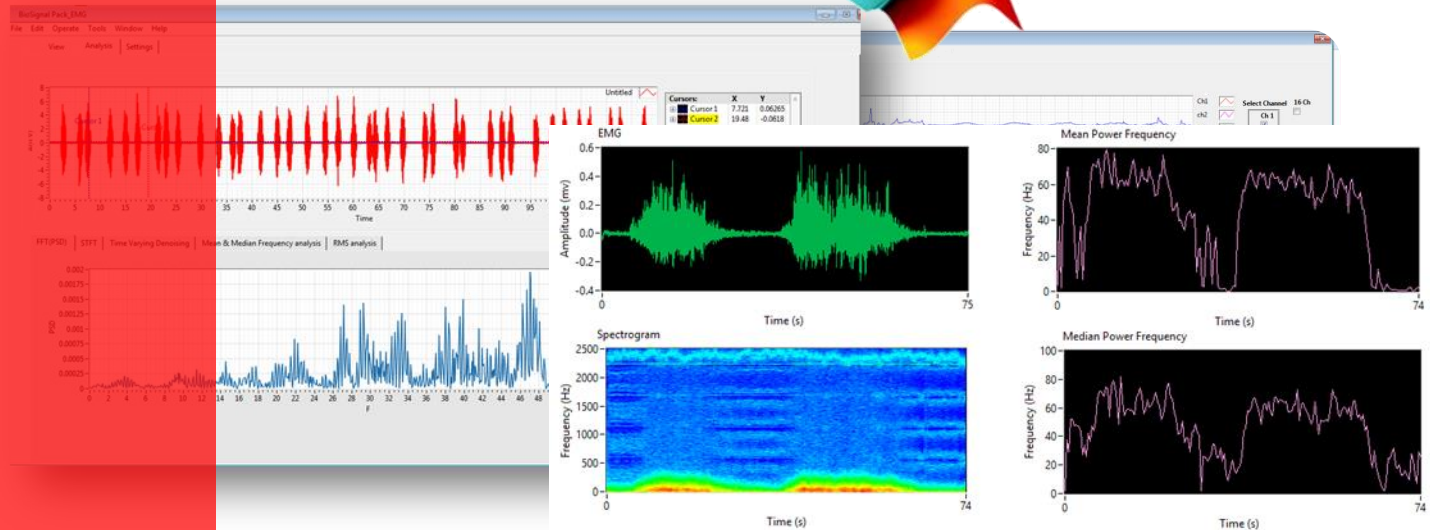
BioSignal Pack_EMG
File Edit Operate Tools Window Help
View Analysis Settings

Untitled
Cursors: X Y
Cursor 1 7.721 0.06265
Cursor 2 19.48 -0.0618

Cursor 1
Time
0 5 10 15 20 25 30 35 40 45 50 55 60 65 70 75 80 85 90 95

FFT(PSD) STFT Time Varying Denoising Mean & Median Frequency analysis RMS analysis

PSD
0.002
0.00175
0.0015
0.00125
0.001
0.00075
0.0005
0.00025
0
0 2 4 6 8 10 12 14 16 18 20 22 24 26 28 30 32 34 36 38 40 42 44 46 48
f

Ch1
ch2
Select Channel
16 Ch
Ch 1

EMG
Amplitude (mv)
0.6
0.4
0.2
0.0
-0.2
-0.4
0
75
Time (s)

Mean Power Frequency
Frequency (Hz)
80
60
40
20
0
0
74
Time (s)

Spectrogram
Frequency (Hz)
2500
2000
1500
1000
500
0
0
74
Time (s)

Median Power Frequency
Frequency (Hz)
100
80
60
40
20
0
0
74
Time (s)